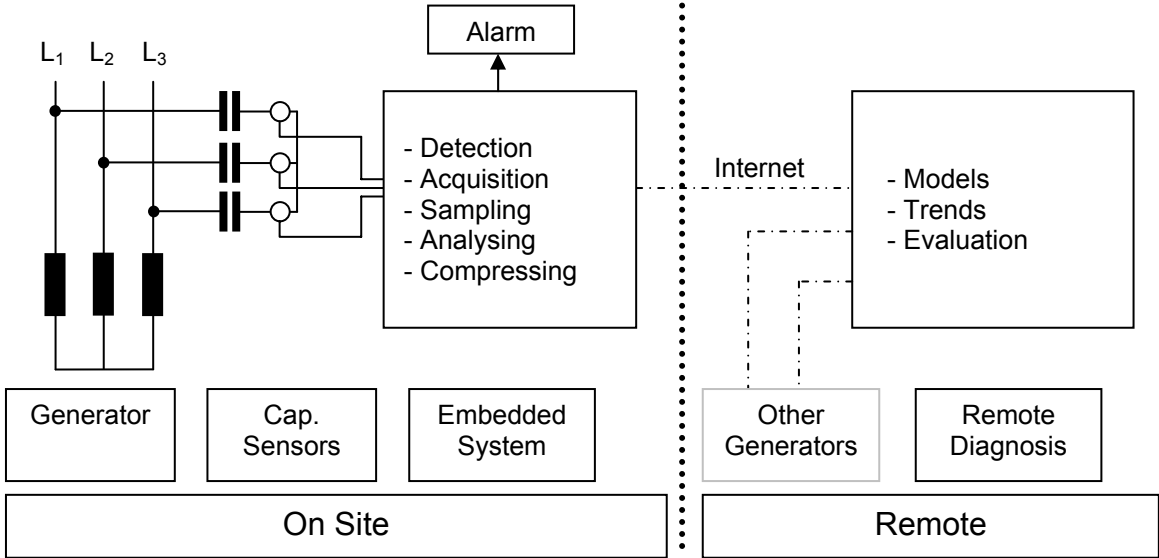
Alarm

$L_1$ $L_2$ $L_3$

- Detection
- Acquisition
- Sampling
- Analysing
- Compressing

Internet

- Models
- Trends
- Evaluation

Generator

Cap. Sensors

Embedded System

Other Generators

Remote Diagnosis

On Site

Remote